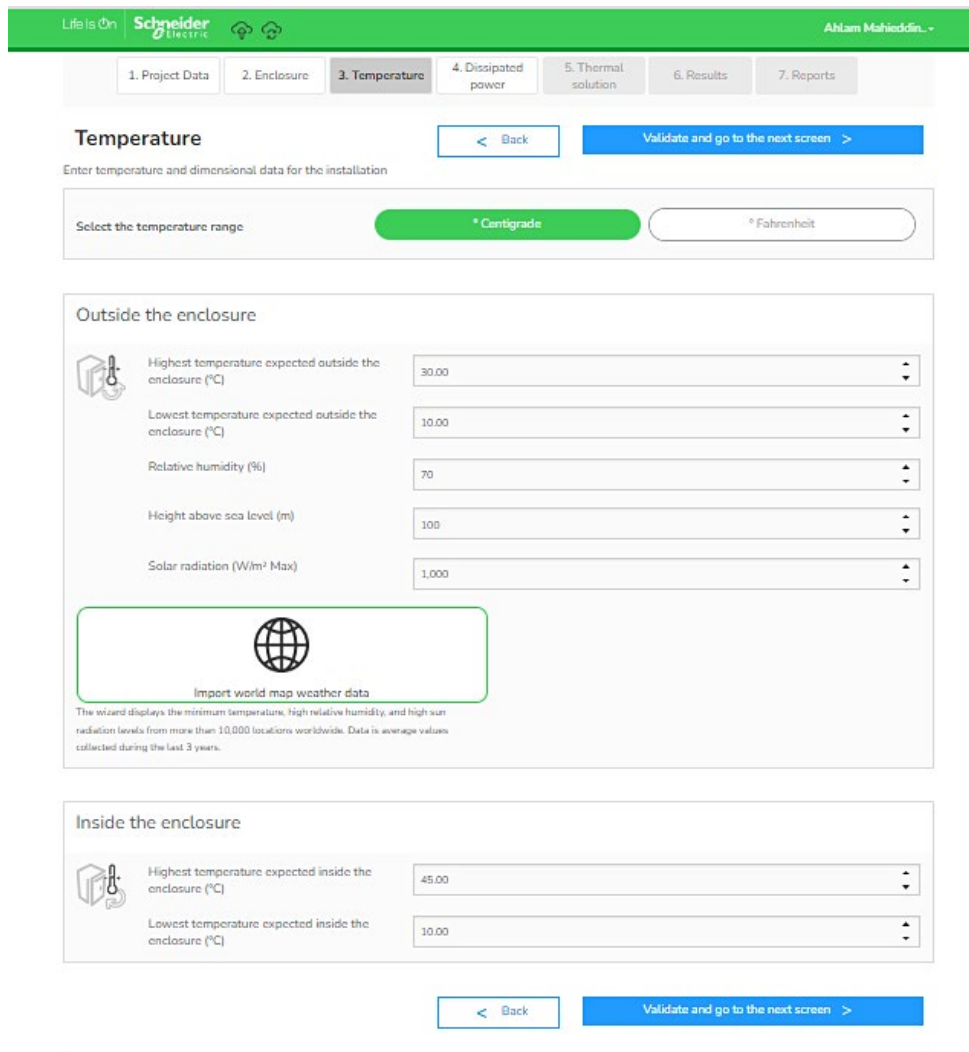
Life Is On Schneider Electric

Ahlam Mahieddin..

1. Project Data
2. Enclosure
3. Temperature
4. Dissipated power
5. Thermal solution
6. Results
7. Reports

Temperature

< Back

Validate and go to the next screen >

Enter temperature and dimensional data for the installation

Select the temperature range

° Centigrade

° Fahrenheit

Outside the enclosure

Highest temperature expected outside the enclosure (°C)
30.00

Lowest temperature expected outside the enclosure (°C)
10.00

Relative humidity (%)
70

Height above sea level (m)
100

Solar radiation (W/m² Max)
1,000

Import world map weather data

The wizard displays the minimum temperature, high relative humidity, and high sun radiation levels from more than 10,000 locations worldwide. Data is average values collected during the last 3 years.

Inside the enclosure

Highest temperature expected inside the enclosure (°C)
45.00

Lowest temperature expected inside the enclosure (°C)
10.00

< Back

Validate and go to the next screen >